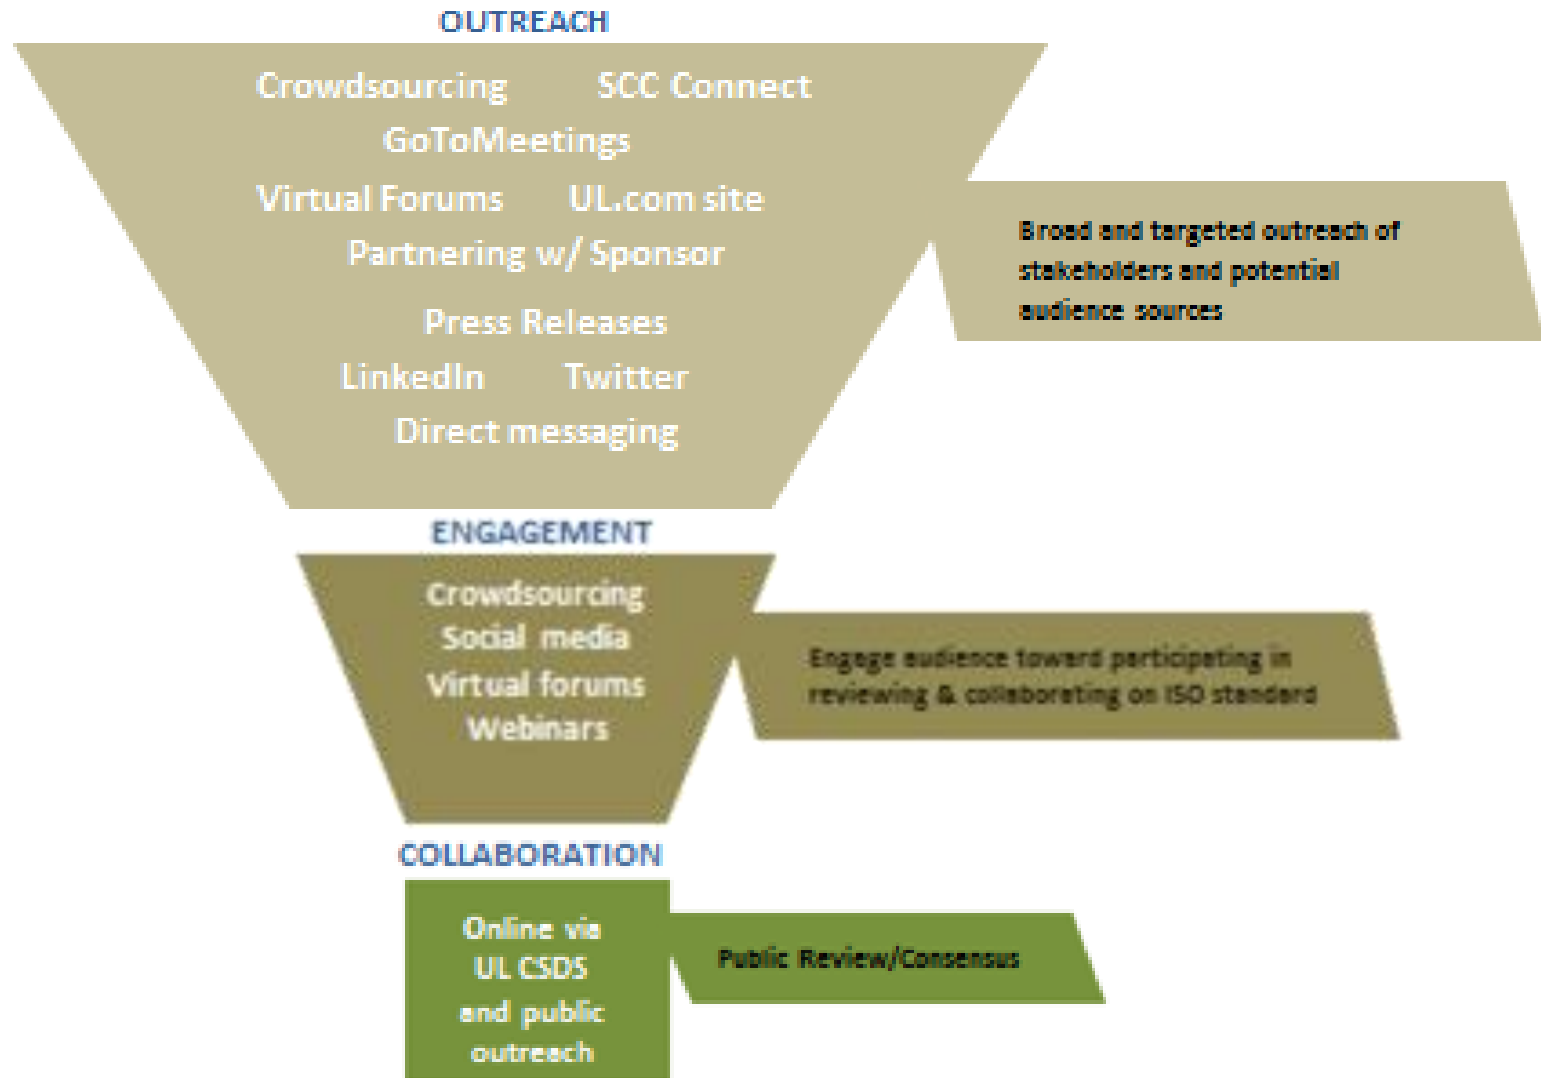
OUTREACH

Crowdsourcing SCC Connect
GoToMeetings
Virtual Forums UL.com site
Partnering w/ Sponsor
Press Releases
LinkedIn Twitter
Direct messaging

Broad and targeted outreach of stakeholders and potential audience sources

ENGAGEMENT

Crowdsourcing
Social media
Virtual forums
Webinars

Engage audience toward participating in reviewing & collaborating on ISO standard

COLLABORATION

Online via UL CSDS and public outreach

Public Review/Consensus